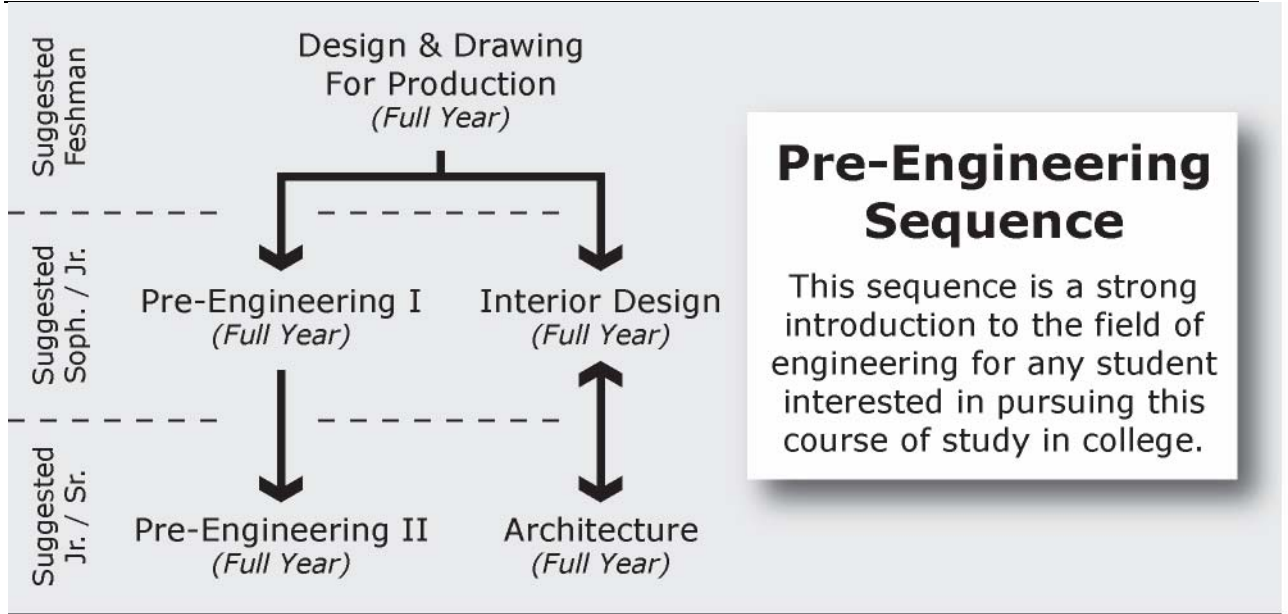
Suggested Feshman

Design & Drawing For Production
(Full Year)

Suggested Soph. / Jr.

Pre-Engineering I
(Full Year)

Interior Design
(Full Year)

Suggested Jr. / Sr.

Pre-Engineering II
(Full Year)

Architecture
(Full Year)

Pre-Engineering Sequence

This sequence is a strong introduction to the field of engineering for any student interested in pursuing this course of study in college.